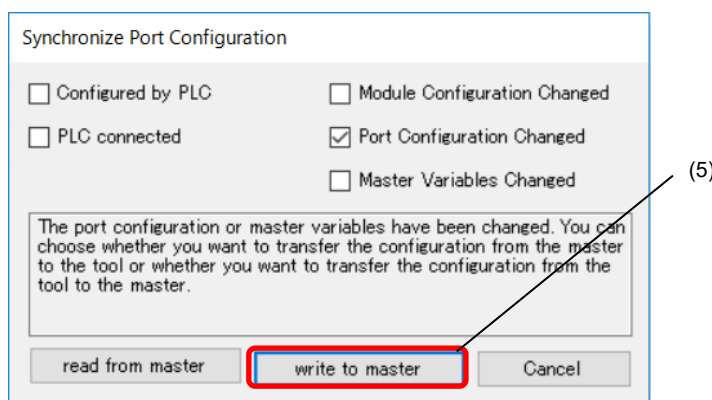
Synchronize Port Configuration

Configured by PLC

PLC connected

Module Configuration Changed

Port Configuration Changed

Master Variables Changed

(5)

The port configuration or master variables have been changed. You can choose whether you want to transfer the configuration from the master to the tool or whether you want to transfer the configuration from the tool to the master.

read from master

write to master

Cancel